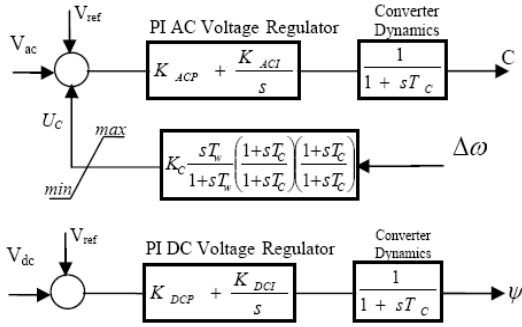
$V_{ref}$

$V_{ac}$

PI AC Voltage Regulator

$K_{ACP} + \frac{K_{ACI}}{s}$

Converter Dynamics

$\frac{1}{1 + sT_C}$

C

$U_C$

max

min

$K_C \frac{sT_w}{1+sT_w}\left(\frac{1+sT_C}{1+sT_C}\right)\left(\frac{1+sT_C}{1+sT_C}\right)$

$\Delta\omega$

$V_{ref}$

$V_{dc}$

PI DC Voltage Regulator

$K_{DCP} + \frac{K_{DCI}}{s}$

Converter Dynamics

$\frac{1}{1 + sT_C}$

$\psi$